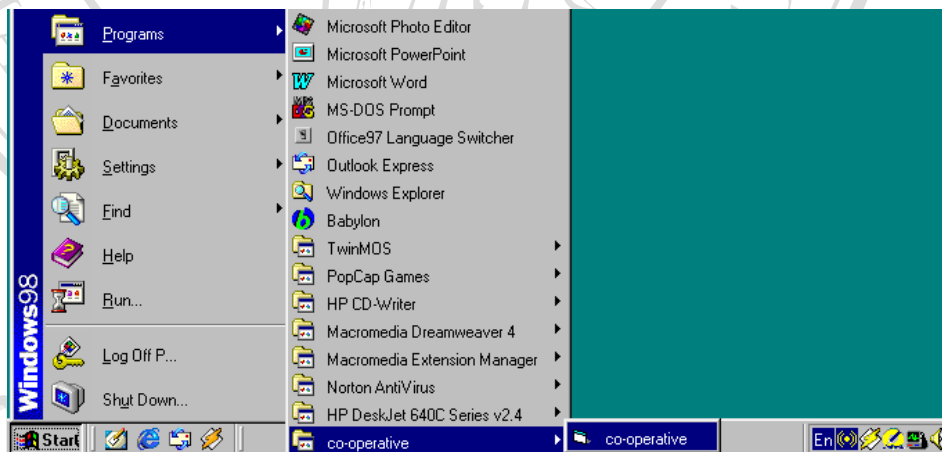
Programs
Favorites
Documents
Settings
Find
Help
Run...
Log Off P...
Shut Down...
Windows98
Start

Microsoft Photo Editor
Microsoft PowerPoint
Microsoft Word
MS-DOS Prompt
Office97 Language Switcher
Outlook Express
Windows Explorer
Babylon
TwinMOS
PopCap Games
HP CD-Writer
Macromedia Dreamweaver 4
Macromedia Extension Manager
Norton AntiVirus
HP DeskJet 640C Series v2.4
co-operative

co-operative

En